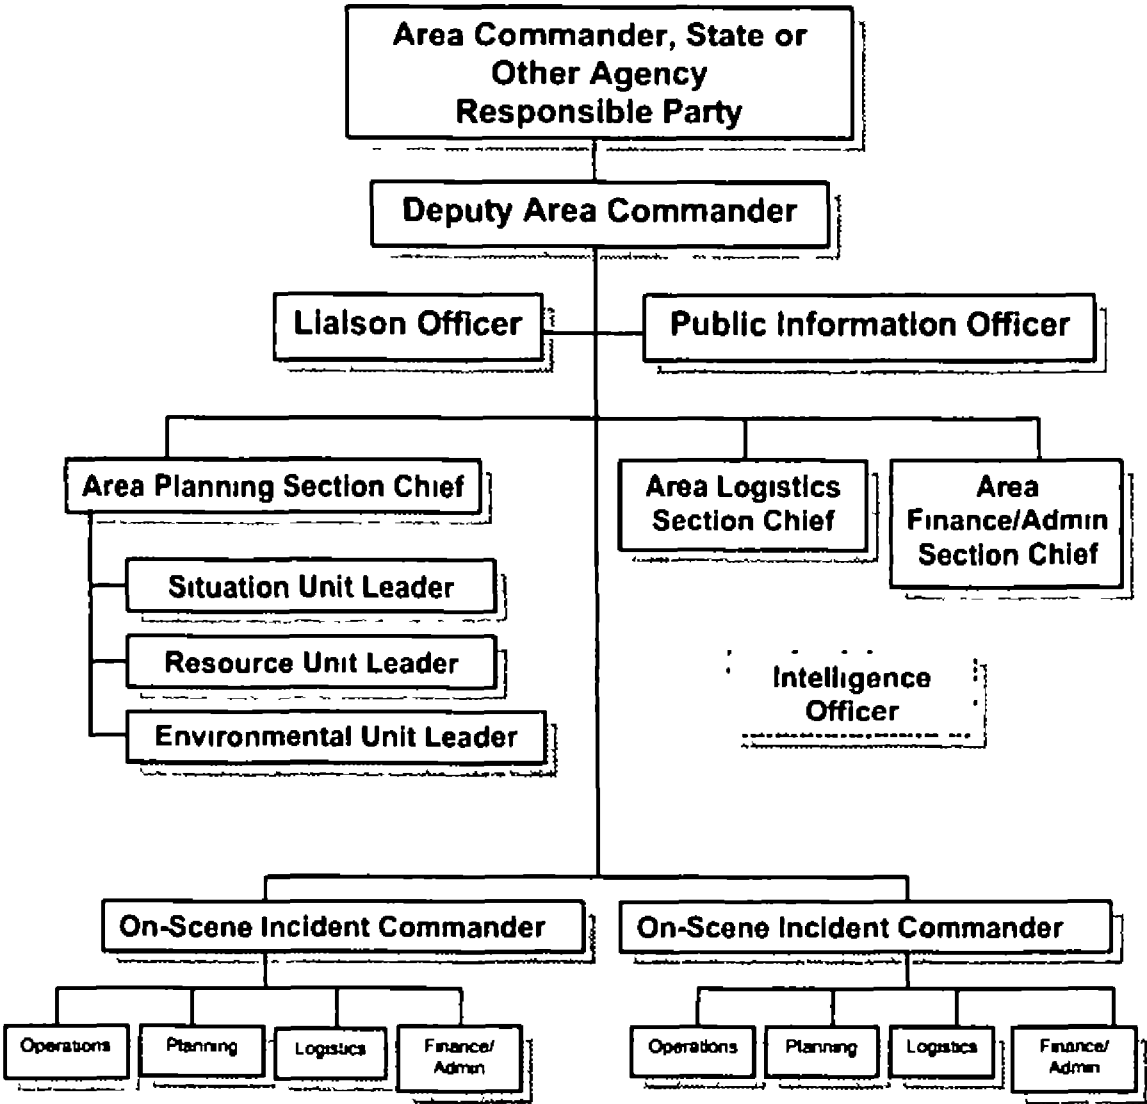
Area Commander, State or Other Agency Responsible Party

Deputy Area Commander

Liaison Officer

Public Information Officer

Area Planning Section Chief

Situation Unit Leader

Resource Unit Leader

Environmental Unit Leader

Area Logistics Section Chief

Area Finance/Admin Section Chief

Intelligence Officer

On-Scene Incident Commander

Operations

Planning

Logistics

Finance/ Admin

On-Scene Incident Commander

Operations

Planning

Logistics

Finance/ Admin